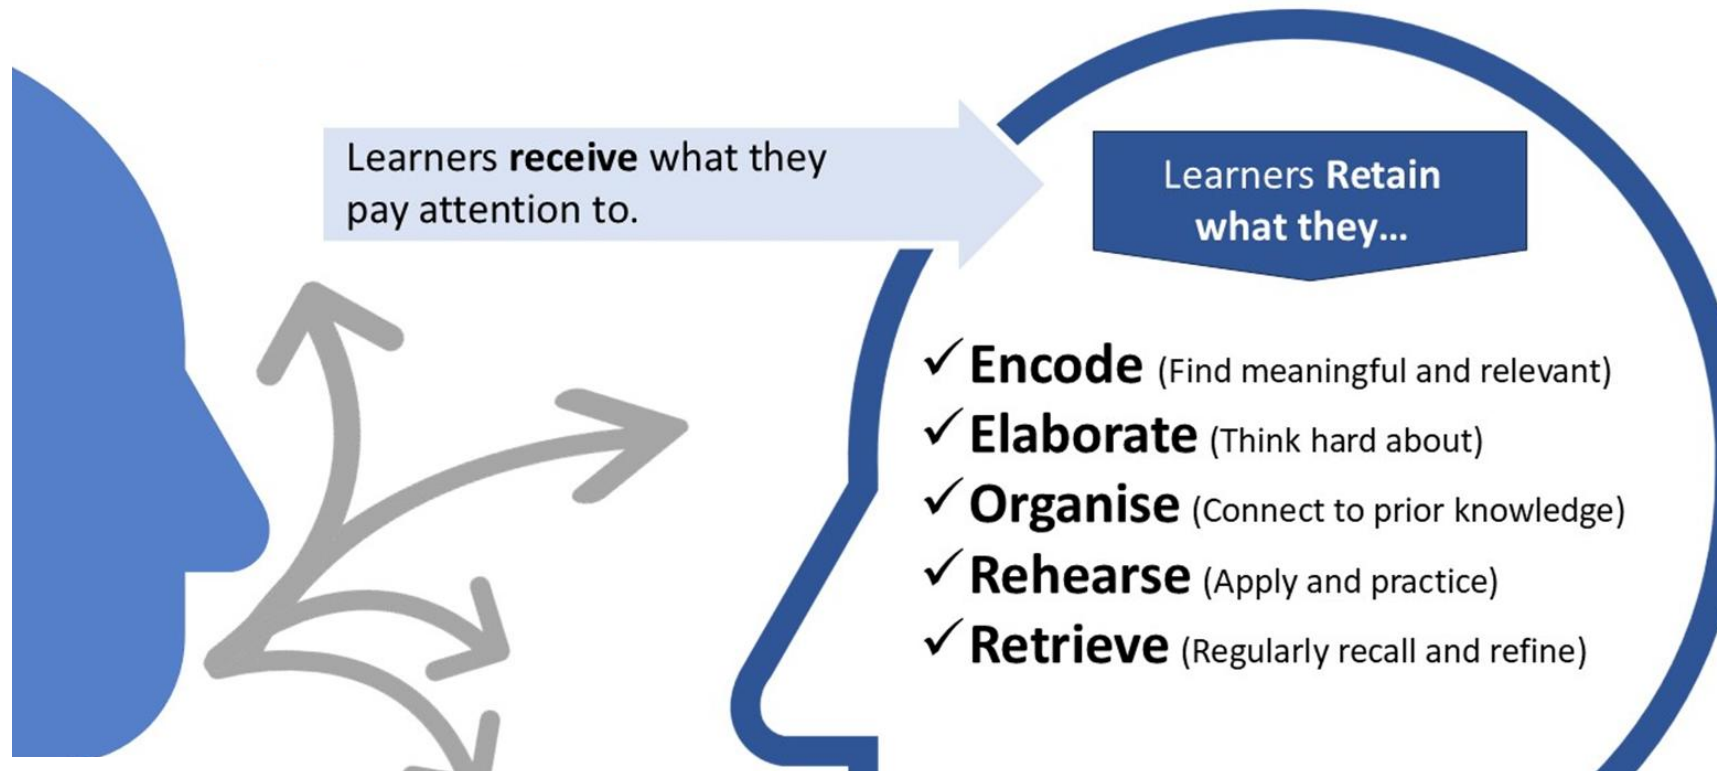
Learners **receive** what they pay attention to.

Learners **Retain** what they...

✓ Encode (Find meaningful and relevant)
✓ Elaborate (Think hard about)
✓ Organise (Connect to prior knowledge)
✓ Rehearse (Apply and practice)
✓ Retrieve (Regularly recall and refine)